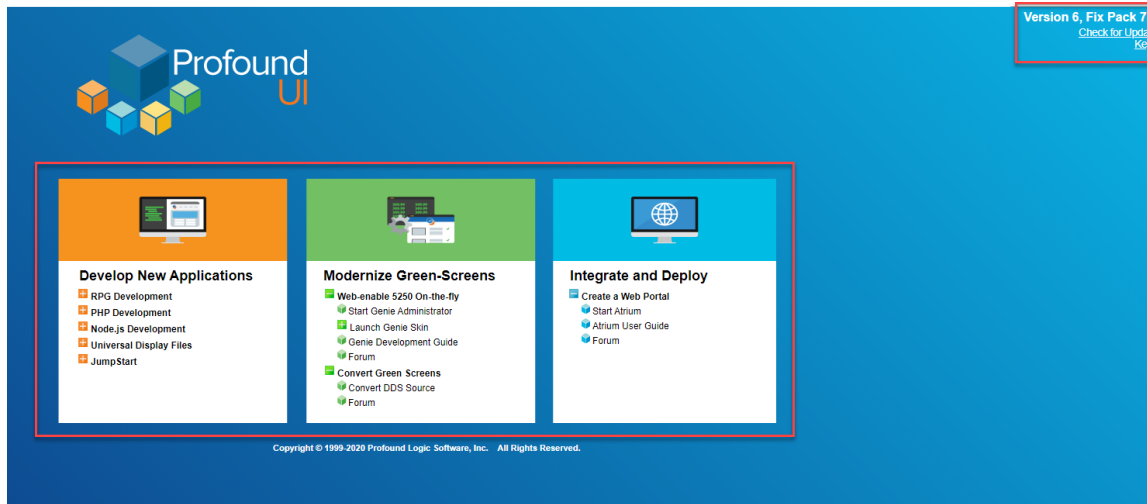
Version 6, Fix Pack 7
Check for Upd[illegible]
Ke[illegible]

Profound UI

Develop New Applications
RPG Development
PHP Development
Node.js Development
Universal Display Files
JumpStart

Modernize Green-Screens
Web-enable 5250 On-the-fly
Start Genie Administrator
Launch Genie Skin
Genie Development Guide
Forum
Convert Green Screens
Convert DDS Source
Forum

Integrate and Deploy
Create a Web Portal
Start Atrium
Atrium User Guide
Forum

Copyright © 1999-2020 Profound Logic Software, Inc. All Rights Reserved.